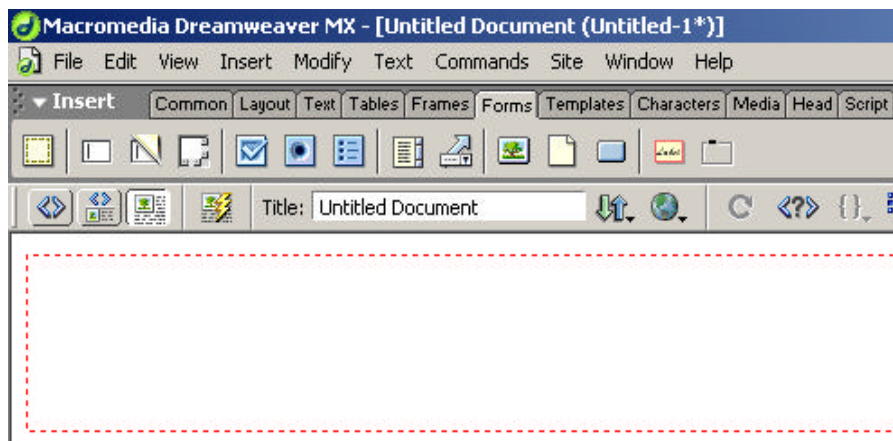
Macromedia Dreamweaver MX - [Untitled Document (Untitled-1*)]

File Edit View Insert Modify Text Commands Site Window Help

Insert Common Layout Text Tables Frames Forms Templates Characters Media Head Script

Title: Untitled Document